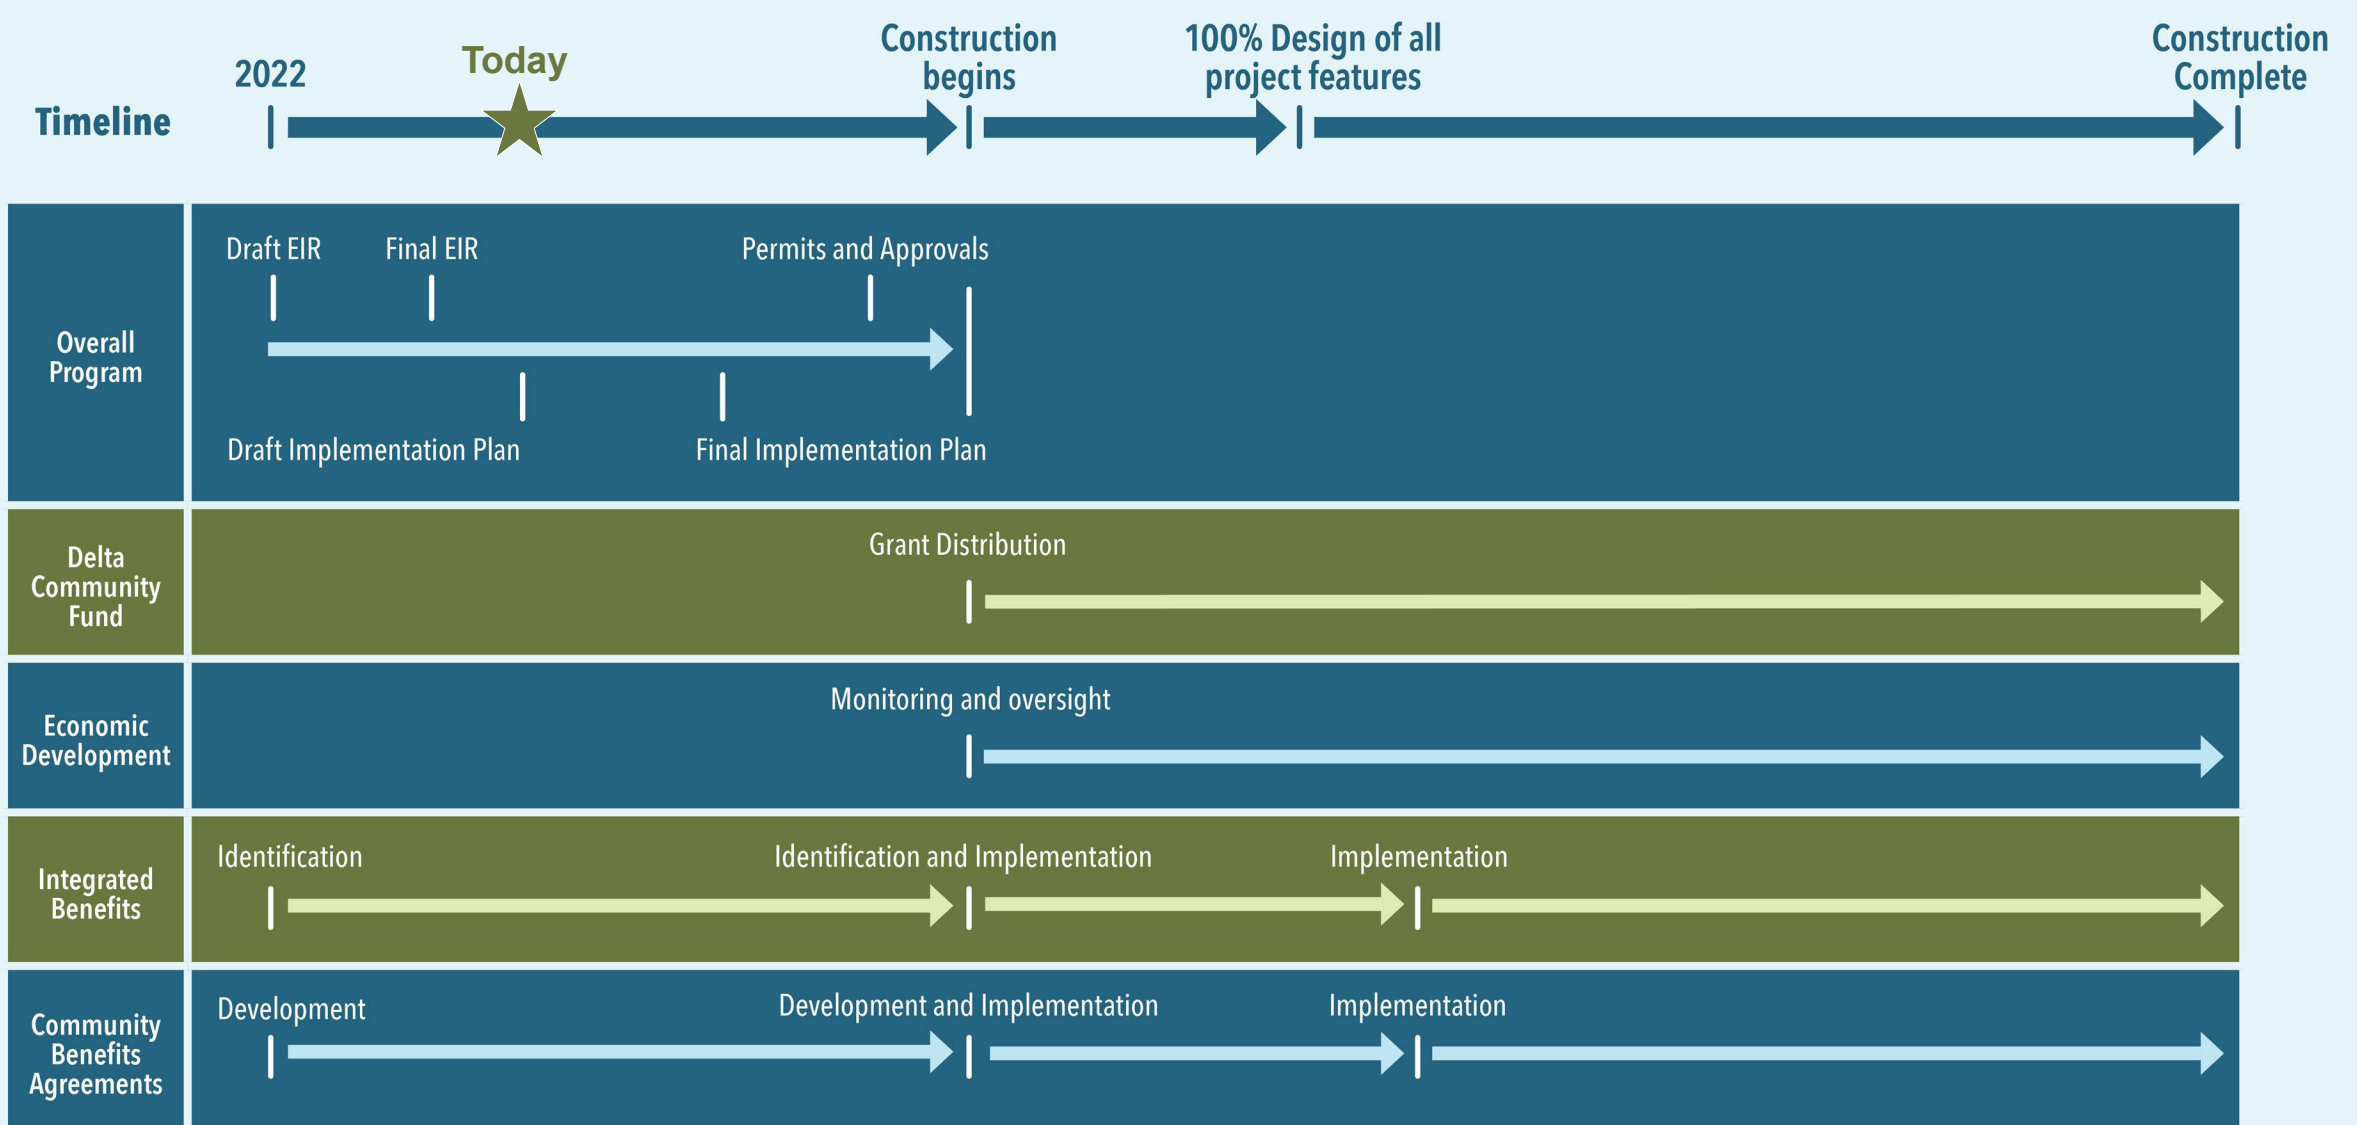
Timeline

2022

Today

Construction begins

100% Design of all project features

Construction Complete

Overall Program

Draft EIR

Final EIR

Permits and Approvals

Draft Implementation Plan

Final Implementation Plan

Delta Community Fund

Grant Distribution

Economic Development

Monitoring and oversight

Integrated Benefits

Identification

Identification and Implementation

Implementation

Community Benefits Agreements

Development

Development and Implementation

Implementation